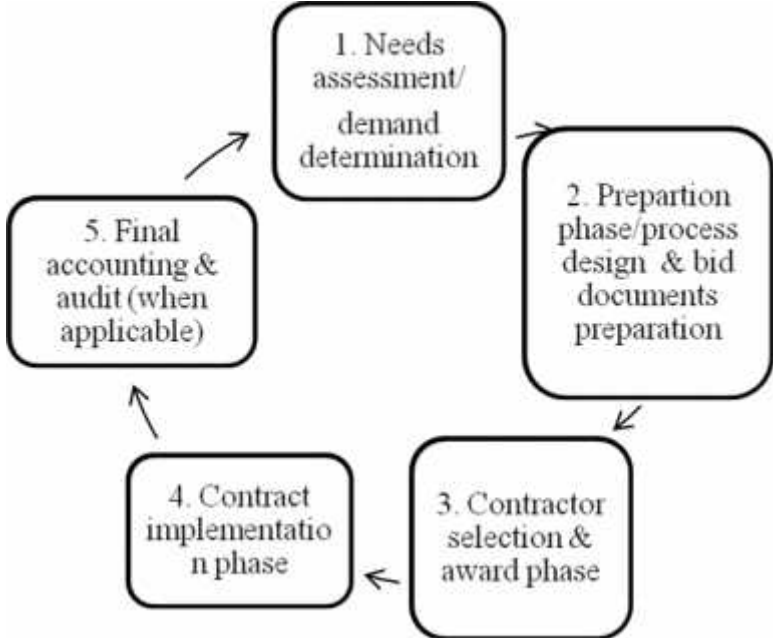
1. Needs assessment/ demand determination

2. Prepartion phase/process design & bid documents preparation

3. Contractor selection & award phase

4. Contract implementatio n phase

5. Final accounting & audit (when applicable)